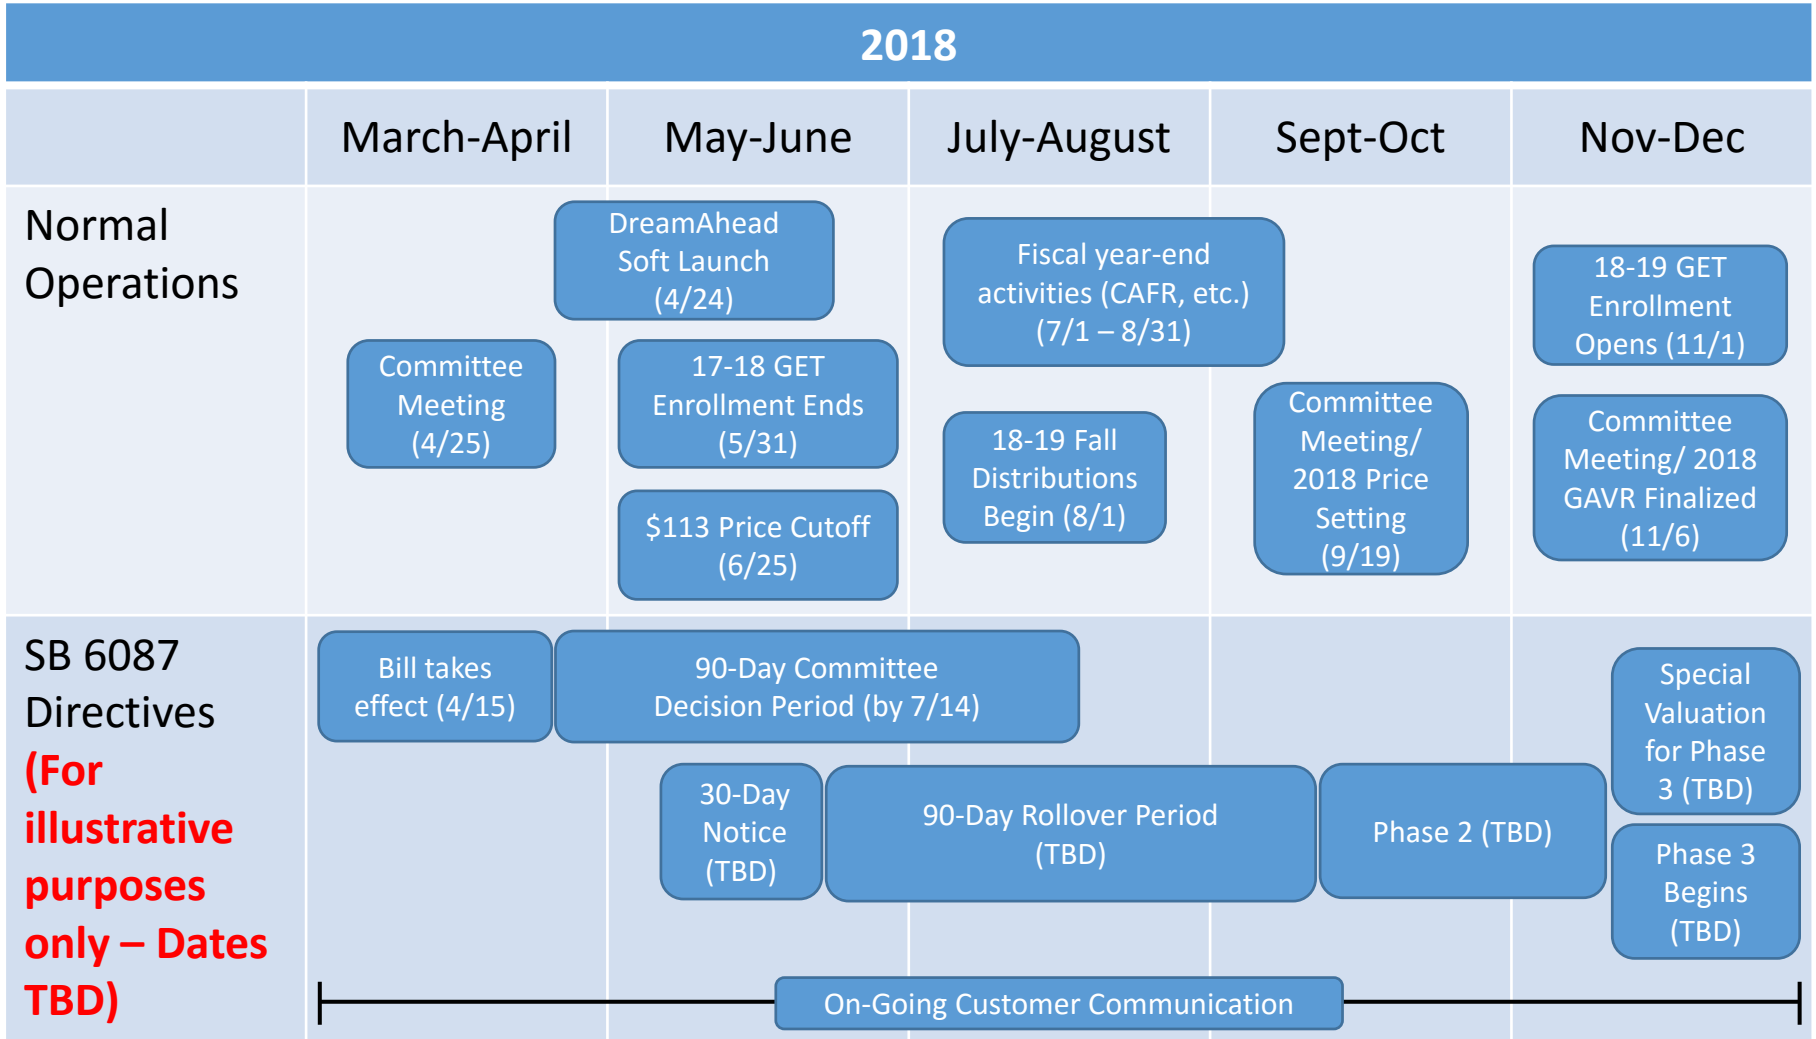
2018

March-April | May-June | July-August | Sept-Oct | Nov-Dec

Normal Operations

DreamAhead Soft Launch (4/24)

Fiscal year-end activities (CAFR, etc.) (7/1 – 8/31)

18-19 GET Enrollment Opens (11/1)

Committee Meeting (4/25)

17-18 GET Enrollment Ends (5/31)

18-19 Fall Distributions Begin (8/1)

Committee Meeting/ 2018 Price Setting (9/19)

Committee Meeting/ 2018 GAVR Finalized (11/6)

$113 Price Cutoff (6/25)

SB 6087 Directives (For illustrative purposes only – Dates TBD)

Bill takes effect (4/15)

90-Day Committee Decision Period (by 7/14)

Special Valuation for Phase 3 (TBD)

30-Day Notice (TBD)

90-Day Rollover Period (TBD)

Phase 2 (TBD)

Phase 3 Begins (TBD)

On-Going Customer Communication